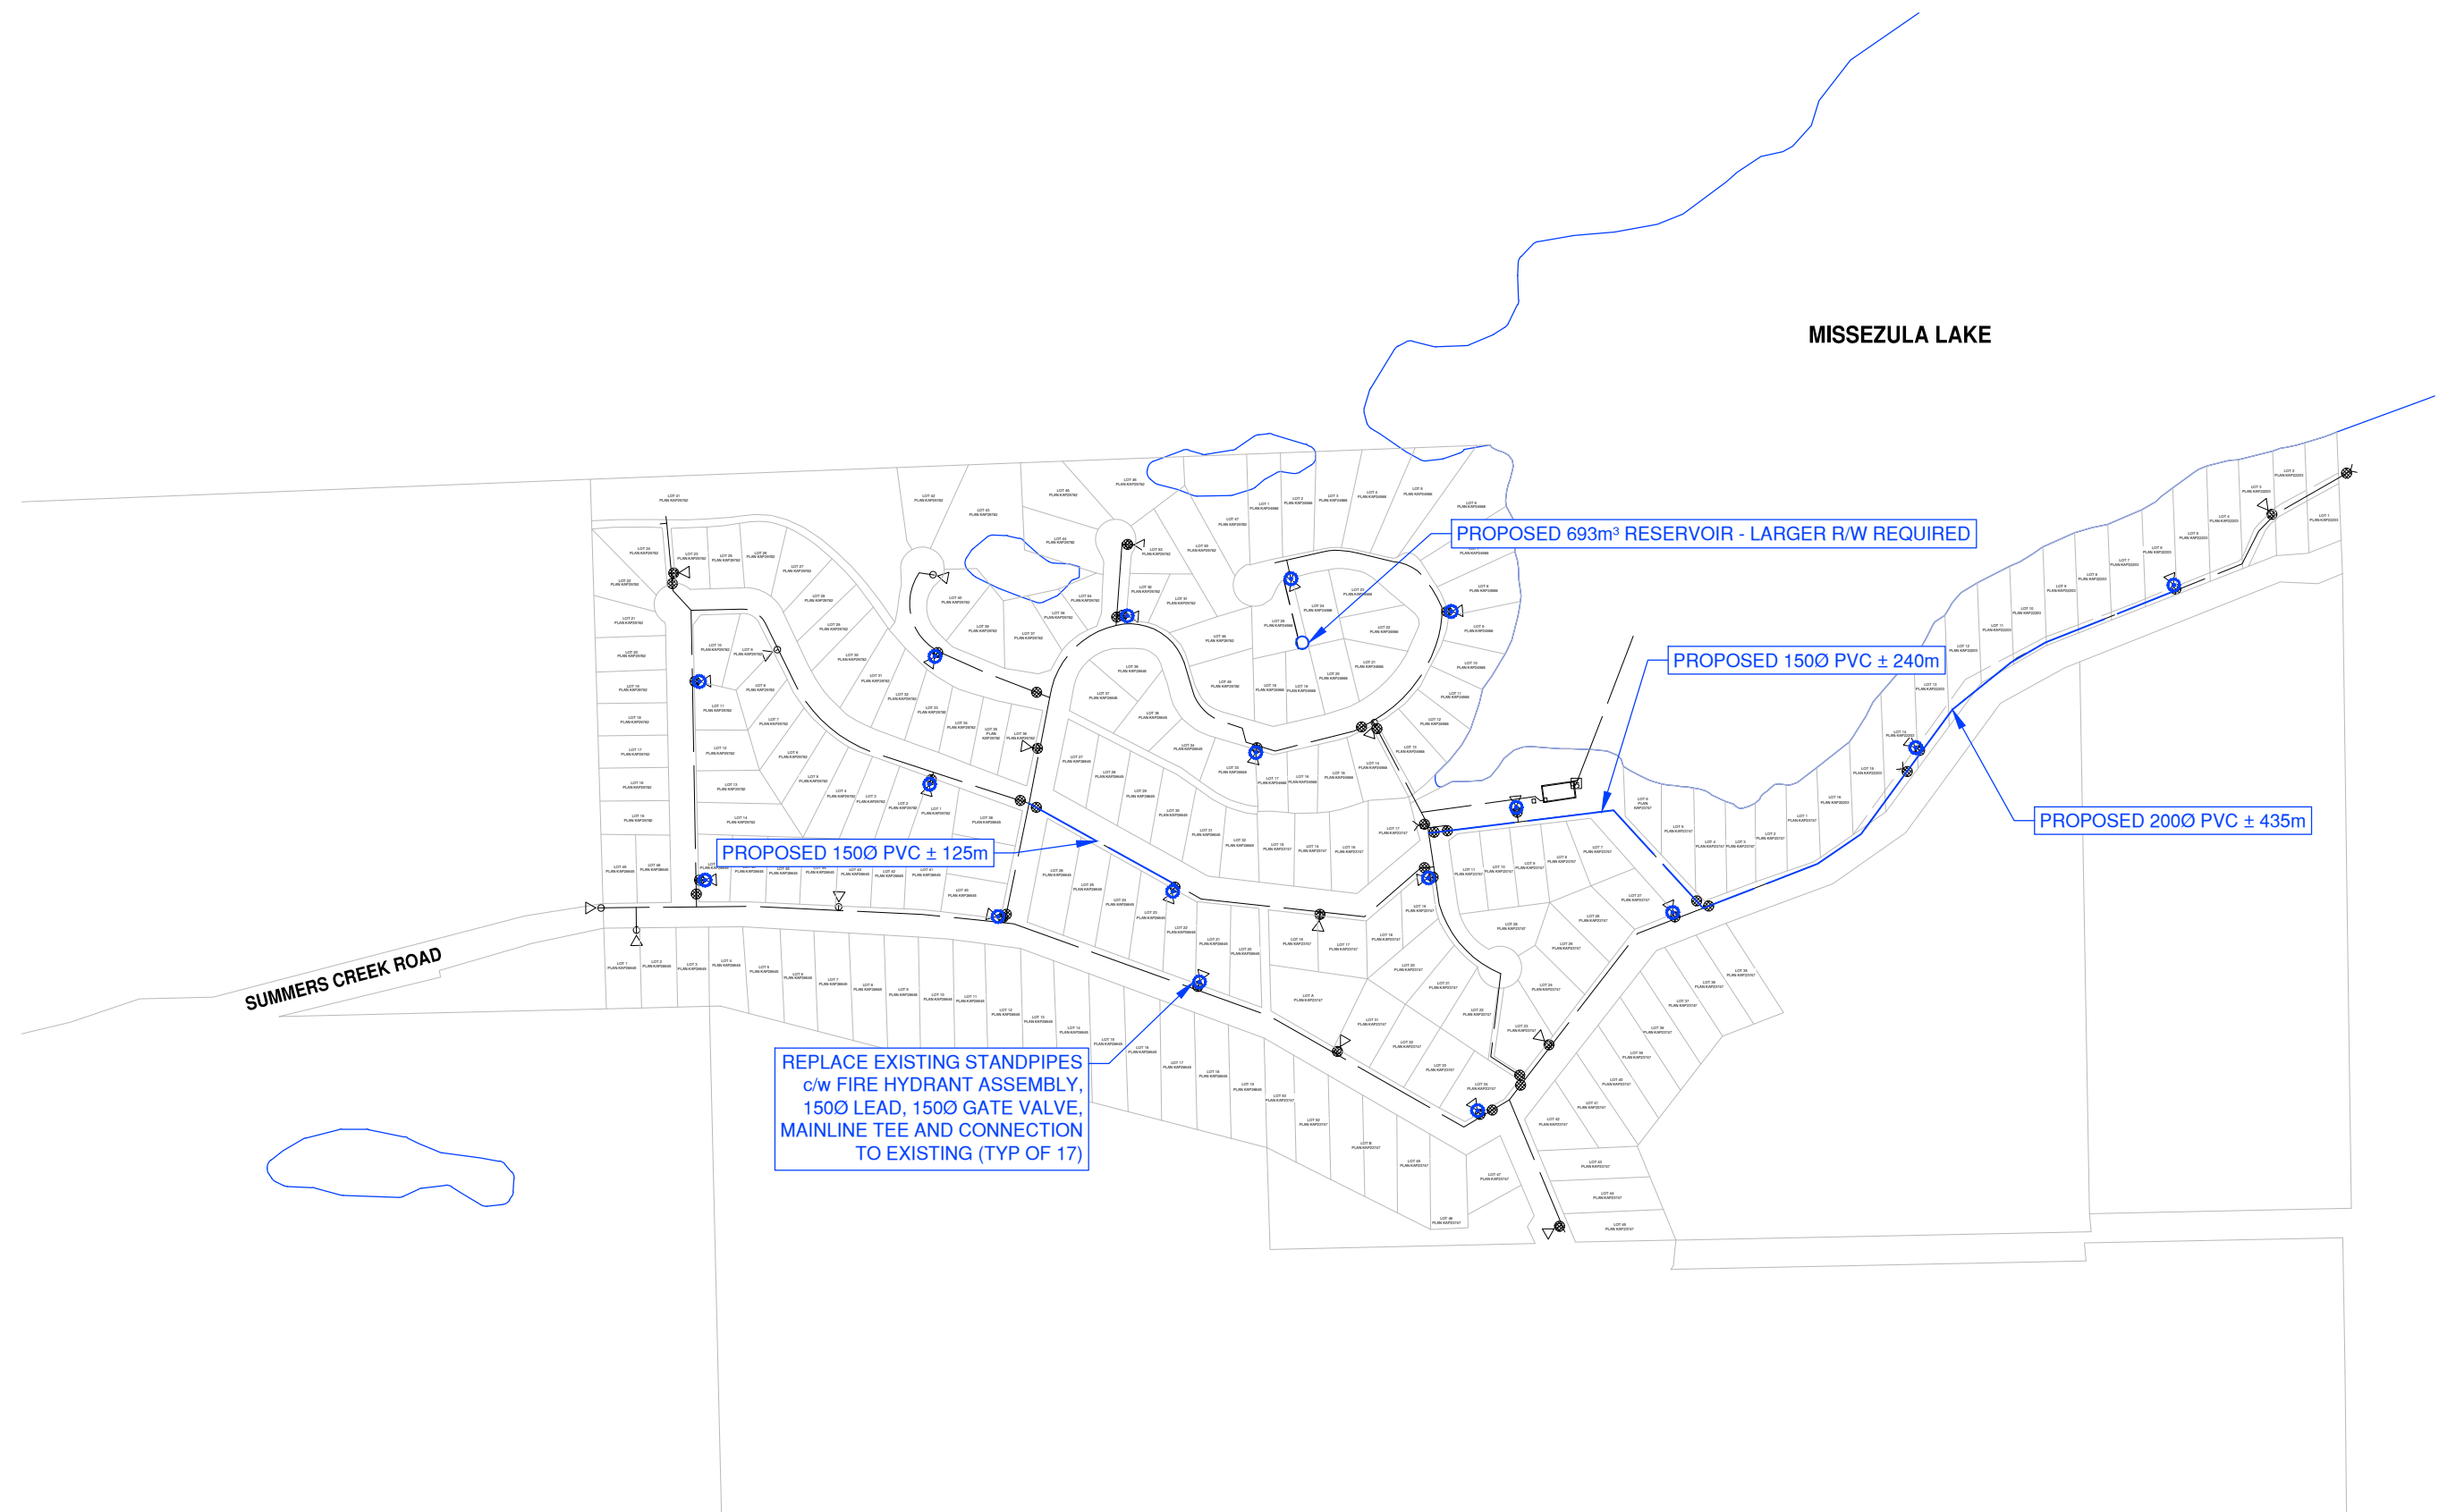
MISSEZULA LAKE

PROPOSED 693m³ RESERVOIR - LARGER R/W REQUIRED

PROPOSED 150Ø PVC ± 240m

PROPOSED 200Ø PVC ± 435m

PROPOSED 150Ø PVC ± 125m

SUMMERS CREEK ROAD

REPLACE EXISTING STANDPIPES c/w FIRE HYDRANT ASSEMBLY, 150Ø LEAD, 150Ø GATE VALVE, MAINLINE TEE AND CONNECTION TO EXISTING (TYP OF 17)